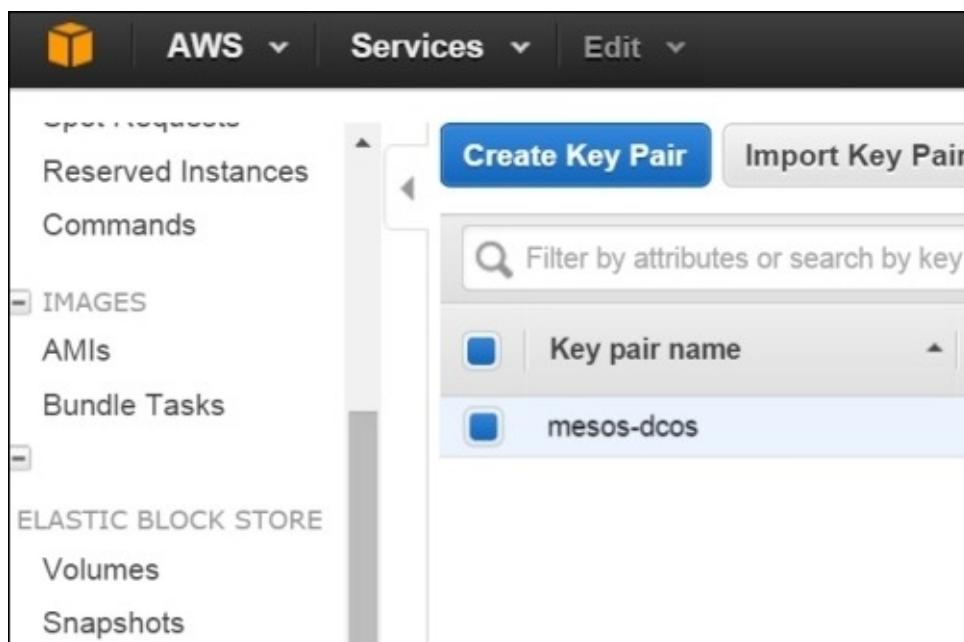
AWS Services Edit

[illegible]
Reserved Instances
Commands
IMAGES
AMIs
Bundle Tasks
ELASTIC BLOCK STORE
Volumes
Snapshots

Create Key Pair
Import Key Pai

Filter by attributes or search by key

| Key pair name |
|---|
| mesos-dcos |